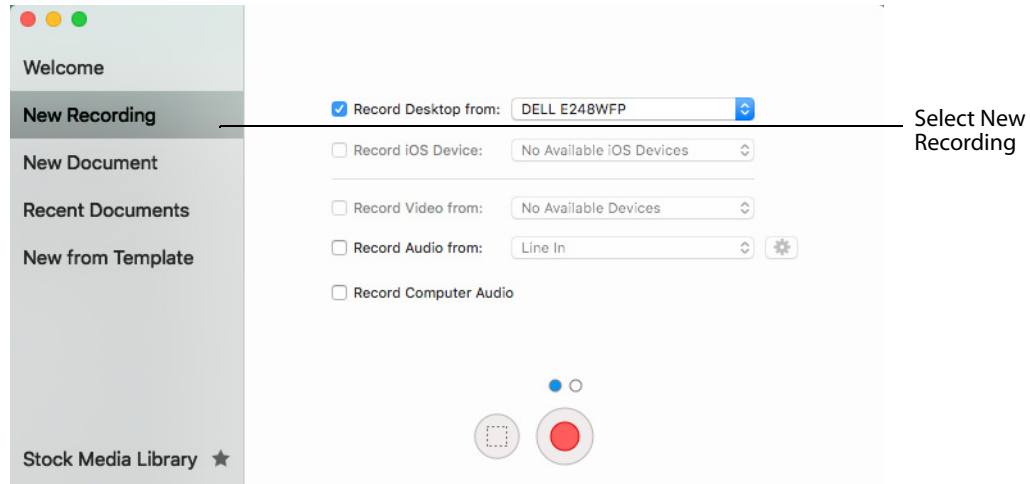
Welcome

New Recording

New Document

Recent Documents

New from Template

Stock Media Library

Record Desktop from: DELL E248WFP

Record iOS Device: No Available iOS Devices

Record Video from: No Available Devices

Record Audio from: Line In

Record Computer Audio

Select New Recording